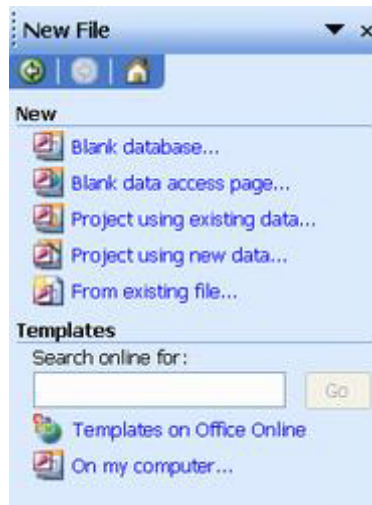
New File

New
Blank database...
Blank data access page...
Project using existing data...
Project using new data...
From existing file...

Templates
Search online for:
Go
Templates on Office Online
On my computer...